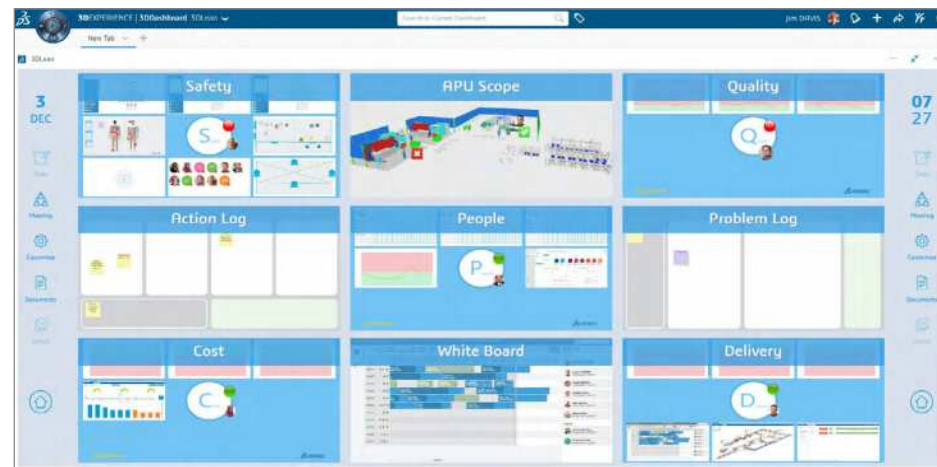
3DEXPERIENCE | 3DDashboard 3DLean

Search in Current Dashboard

Jim DAVIS

New Tab

3DLean

3
DEC

07
27

Meeting

Customize

Documents

Meeting

Customize

Documents

Safety

S

APU Scope

Quality

Q

Action Log

People

P

Problem Log

Cost

C

White Board

Delivery

D